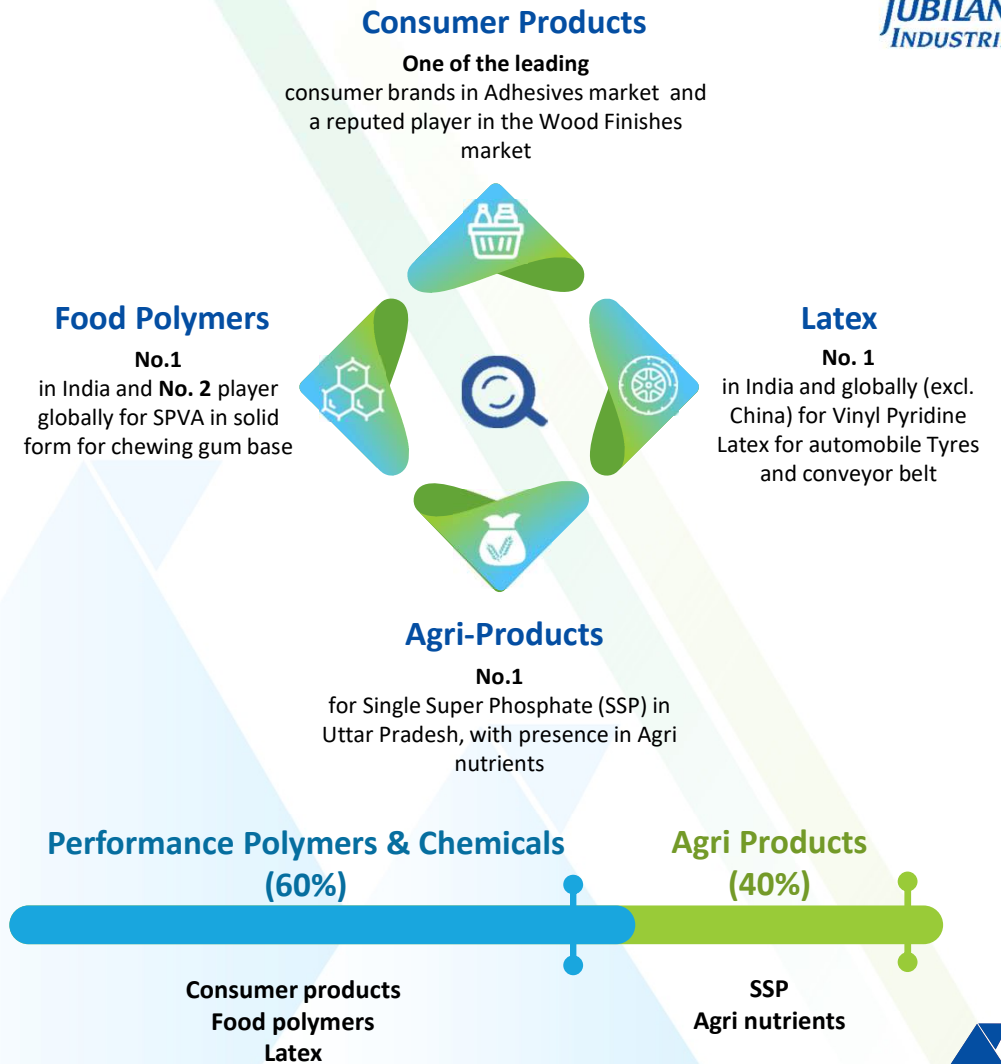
JUBILAN
INDUSTRI

Consumer Products

One of the leading
consumer brands in Adhesives market and a reputed player in the Wood Finishes market

Food Polymers

No.1
in India and No. 2 player globally for SPVA in solid form for chewing gum base

Latex

No. 1
in India and globally (excl. China) for Vinyl Pyridine Latex for automobile Tyres and conveyor belt

Agri-Products

No.1
for Single Super Phosphate (SSP) in Uttar Pradesh, with presence in Agri nutrients

Performance Polymers & Chemicals
(60%)

Agri Products
(40%)

Consumer products
Food polymers
Latex

SSP
Agri nutrients